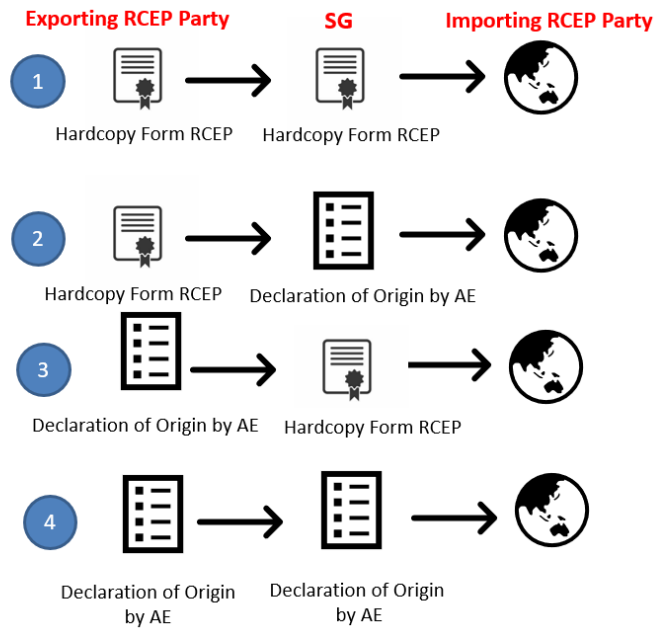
Exporting RCEP Party

SG

Importing RCEP Party

1

Hardcopy Form RCEP

Hardcopy Form RCEP

2

Hardcopy Form RCEP

Declaration of Origin by AE

3

Declaration of Origin by AE

Hardcopy Form RCEP

4

Declaration of Origin by AE

Declaration of Origin by AE